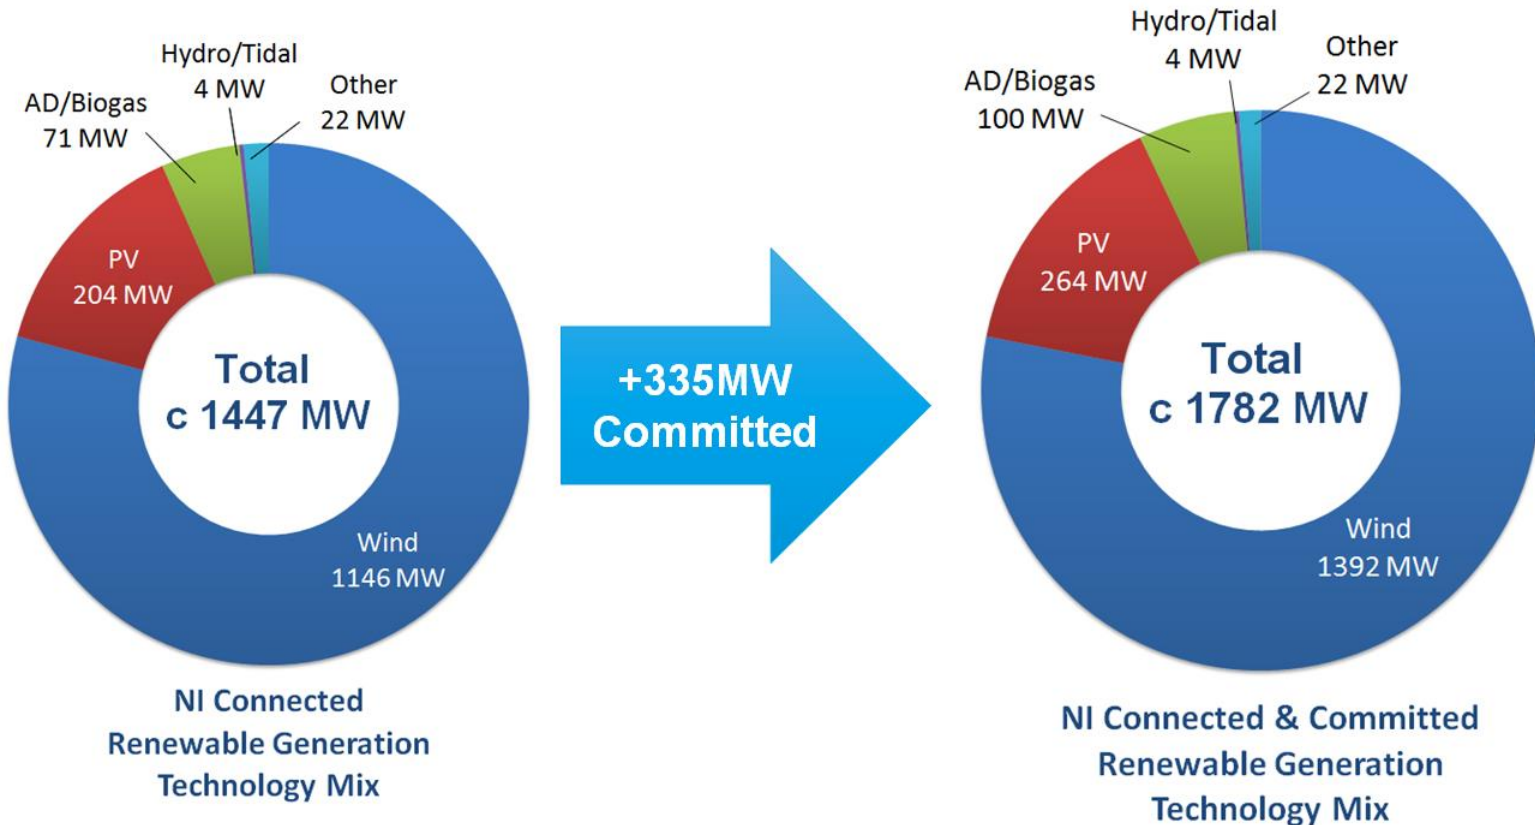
Hydro/Tidal
4 MW

AD/Biogas
71 MW

Other
22 MW

PV
204 MW

Total
c 1447 MW

Wind
1146 MW

NI Connected Renewable Generation Technology Mix

+335MW
Committed

Hydro/Tidal
4 MW

AD/Biogas
100 MW

Other
22 MW

PV
264 MW

Total
c 1782 MW

Wind
1392 MW

NI Connected & Committed Renewable Generation Technology Mix